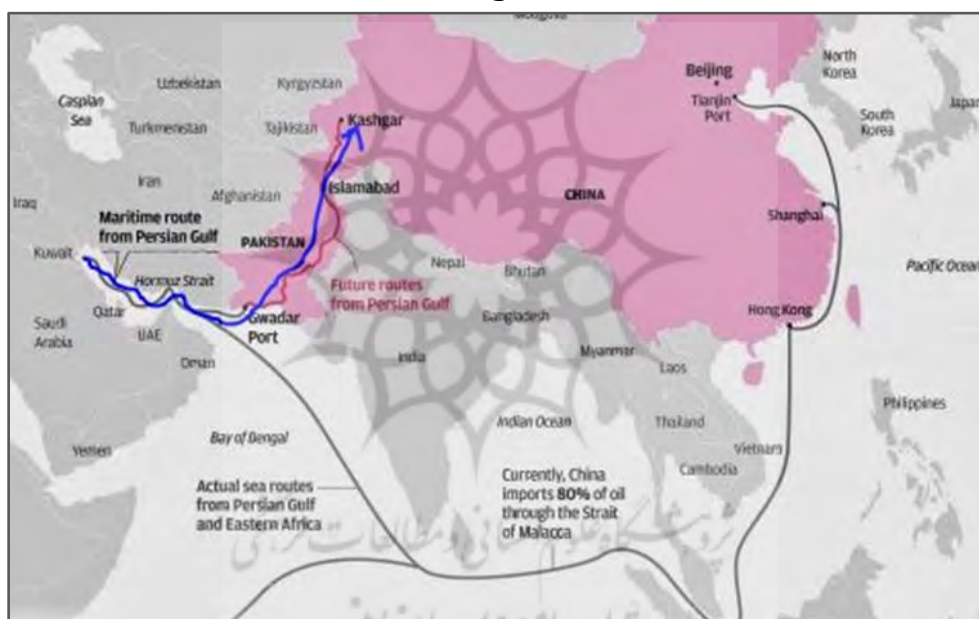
Mongolia

Caspian Sea

Uzbekistan

Kyrgyzstan

Turkmenistan

Tajikistan

Kashgar

Beijing

North Korea

Tianjin Port

South Korea

Japan

Iran

Afghanistan

Iraq

Islamabad

CHINA

Maritime route from Persian Gulf

PAKISTAN

Kuwait

Hormuz Strait

Nepal

Bhutan

Shanghai

Pacific Ocean

Future routes from Persian Gulf

Saudi Arabia

Qatar

UAE

Gwadar Port

Bangladesh

Hong Kong

India

Myanmar

Oman

Laos

Philippines

Indian Ocean

Thailand

Bay of Bengal

Vietnam

Yemen

Cambodia

Actual sea routes from Persian Gulf and Eastern Africa

Currently, China imports 80% of oil through the Strait of Malacca

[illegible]